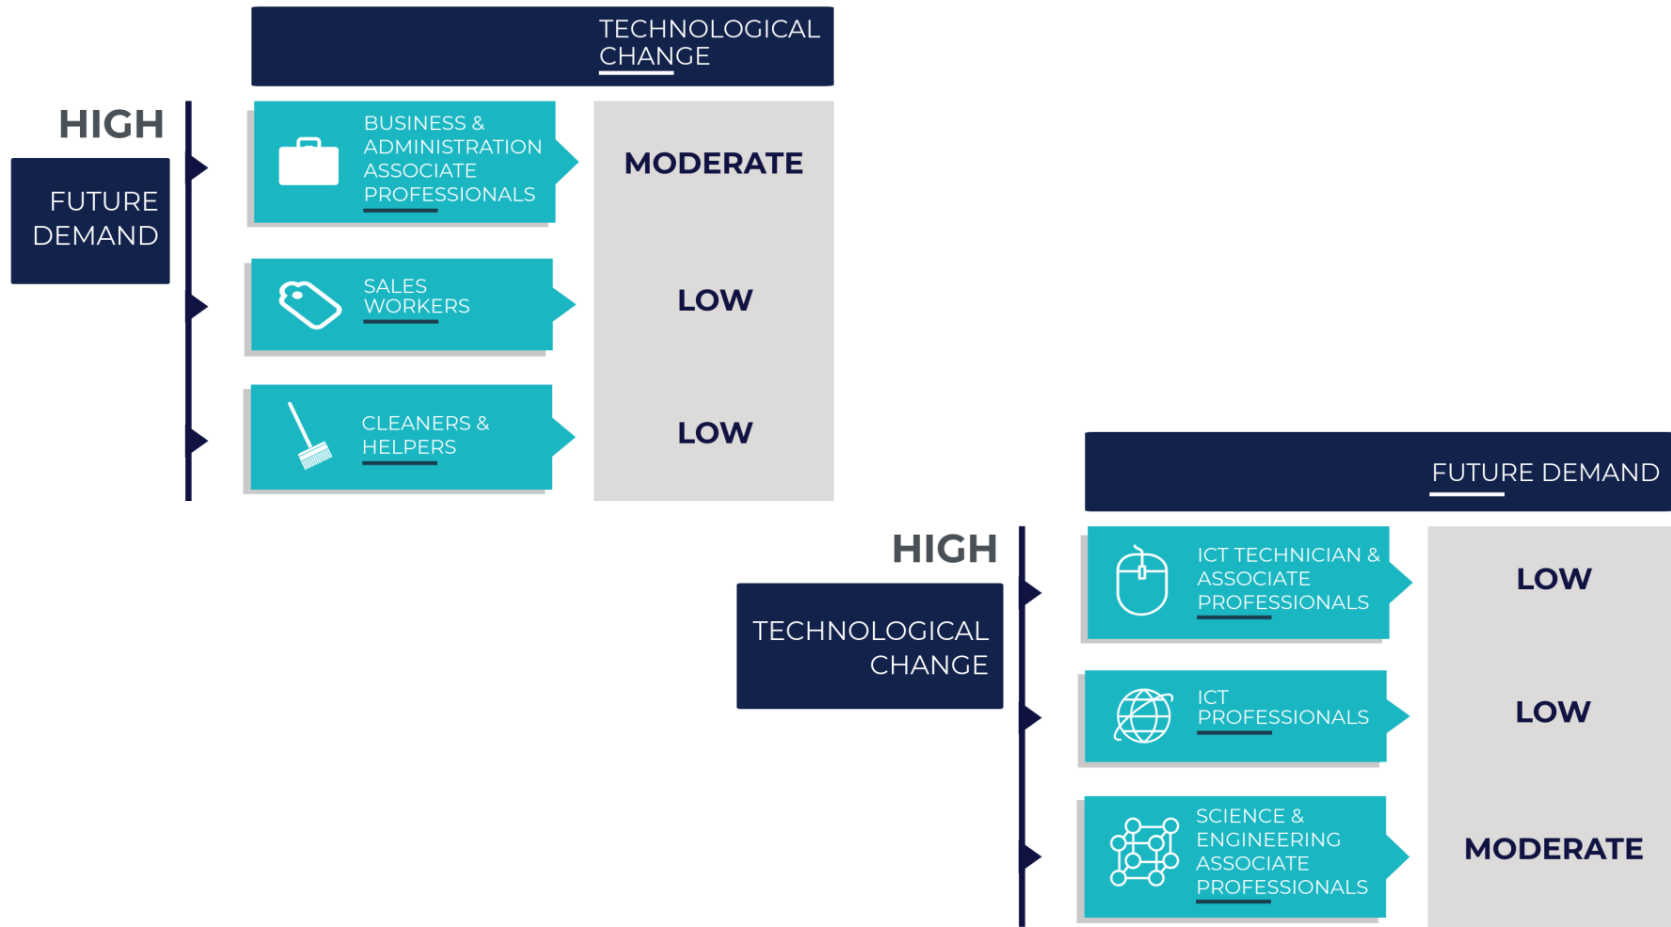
TECHNOLOGICAL CHANGE

HIGH

FUTURE DEMAND

BUSINESS & ADMINISTRATION ASSOCIATE PROFESSIONALS

MODERATE

SALES WORKERS

LOW

CLEANERS & HELPERS

LOW

FUTURE DEMAND

HIGH

TECHNOLOGICAL CHANGE

ICT TECHNICIAN & ASSOCIATE PROFESSIONALS

LOW

ICT PROFESSIONALS

LOW

SCIENCE & ENGINEERING ASSOCIATE PROFESSIONALS

MODERATE